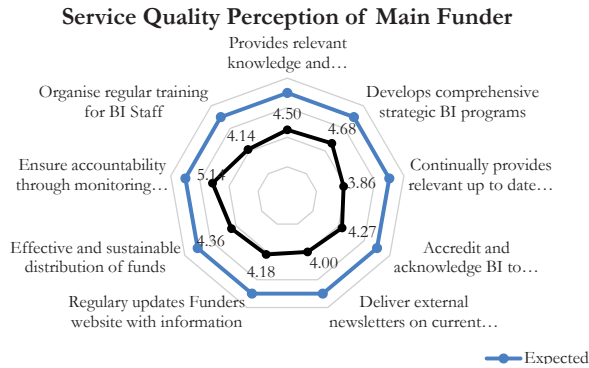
Service Quality Perception of Main Funder

Provides relevant knowledge and…

Develops comprehensive strategic BI programs

Continually provides relevant up to date…

Accredit and acknowledge BI to…

Deliver external newsletters on current…

Regulary updates Funders website with information

Effective and sustainable distribution of funds

Ensure accountability through monitoring…

Organise regular training for BI Staff

4.50
4.68
3.86
4.27
4.00
4.18
4.36
5.14
4.14

Expected